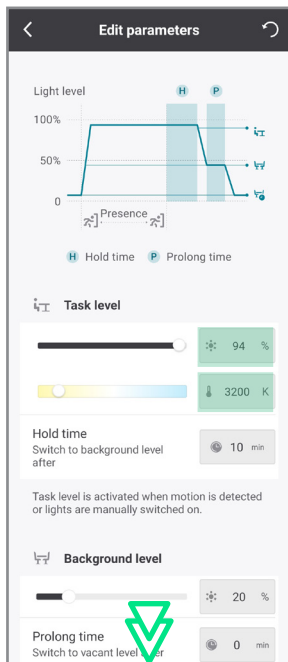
Edit parameters

Light level
H
P
100%
50%
0
Presence

H Hold time
P Prolong time

Task level

94 %

3200 K

Hold time
Switch to background level after

10 min

Task level is activated when motion is detected or lights are manually switched on.

Background level

20 %

Prolong time
Switch to vacant level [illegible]

0 min